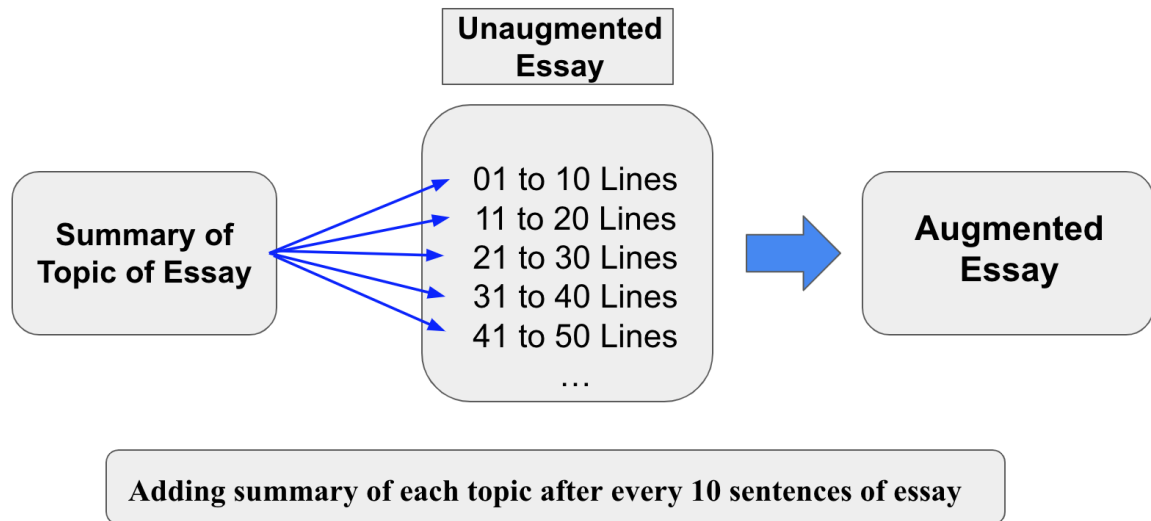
Unaugmented Essay

Summary of Topic of Essay

01 to 10 Lines
11 to 20 Lines
21 to 30 Lines
31 to 40 Lines
41 to 50 Lines
…

Augmented Essay

Adding summary of each topic after every 10 sentences of essay